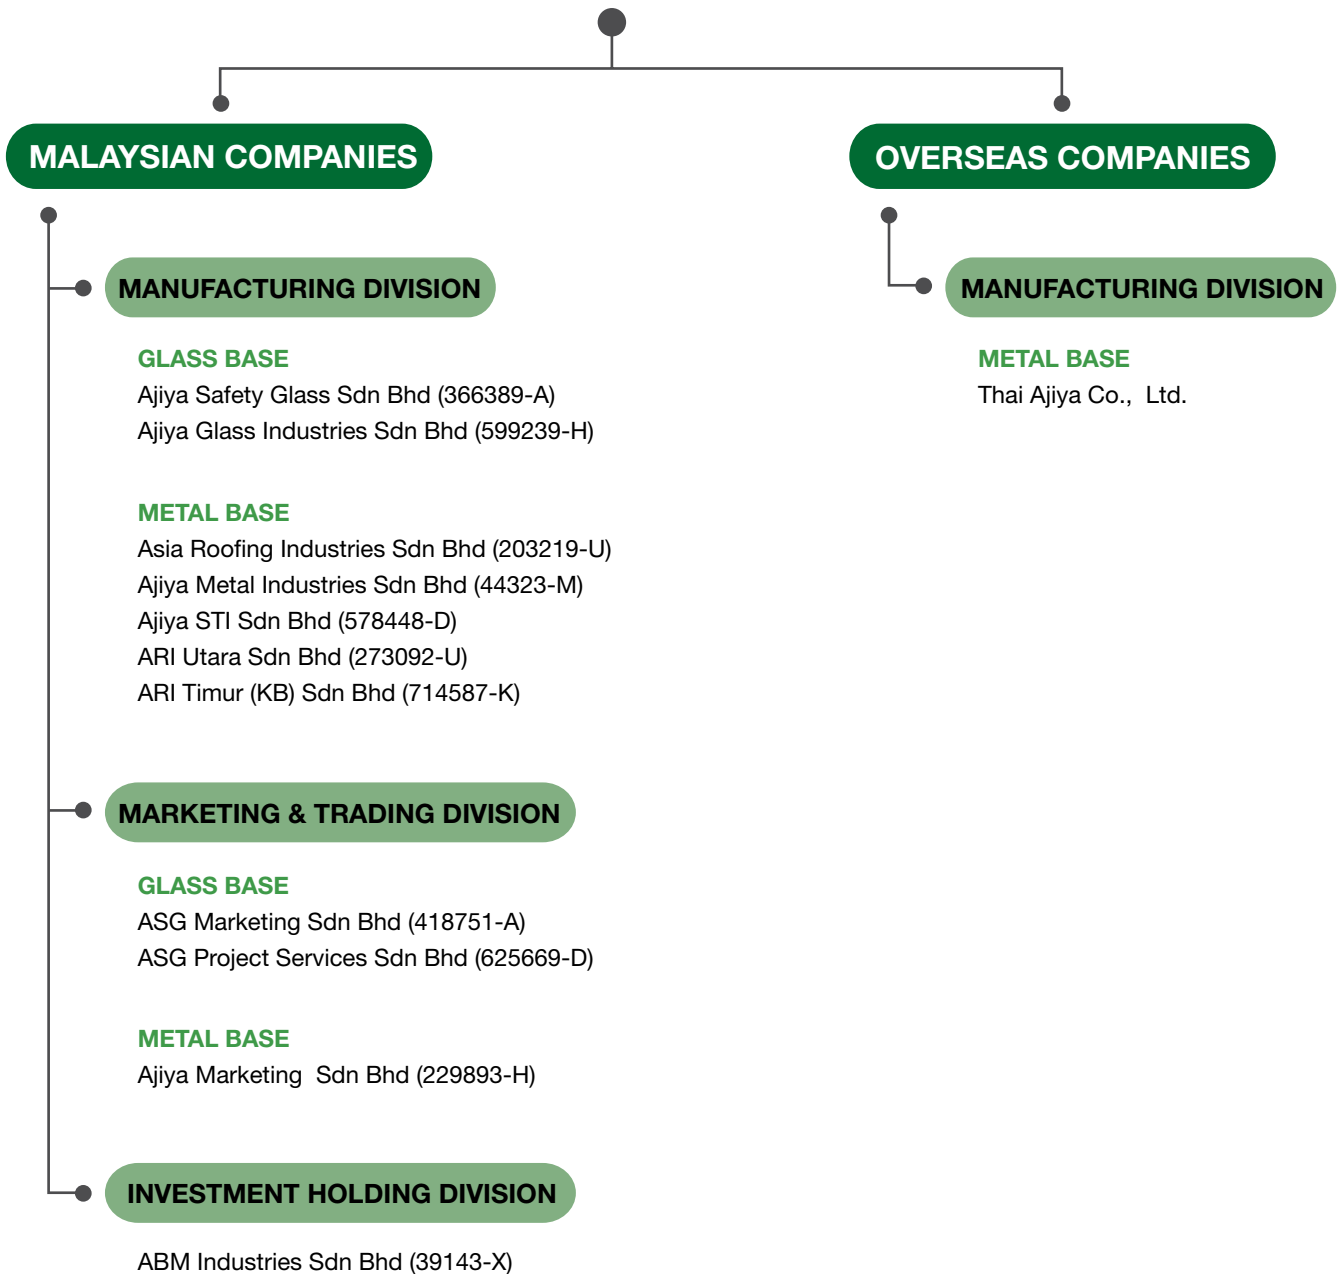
MALAYSIAN COMPANIES

MANUFACTURING DIVISION

GLASS BASE
Ajiya Safety Glass Sdn Bhd (366389-A)
Ajiya Glass Industries Sdn Bhd (599239-H)

METAL BASE
Asia Roofing Industries Sdn Bhd (203219-U)
Ajiya Metal Industries Sdn Bhd (44323-M)
Ajiya STI Sdn Bhd (578448-D)
ARI Utara Sdn Bhd (273092-U)
ARI Timur (KB) Sdn Bhd (714587-K)

MARKETING & TRADING DIVISION

GLASS BASE
ASG Marketing Sdn Bhd (418751-A)
ASG Project Services Sdn Bhd (625669-D)

METAL BASE
Ajiya Marketing Sdn Bhd (229893-H)

INVESTMENT HOLDING DIVISION

ABM Industries Sdn Bhd (39143-X)

OVERSEAS COMPANIES

MANUFACTURING DIVISION

METAL BASE
Thai Ajiya Co., Ltd.